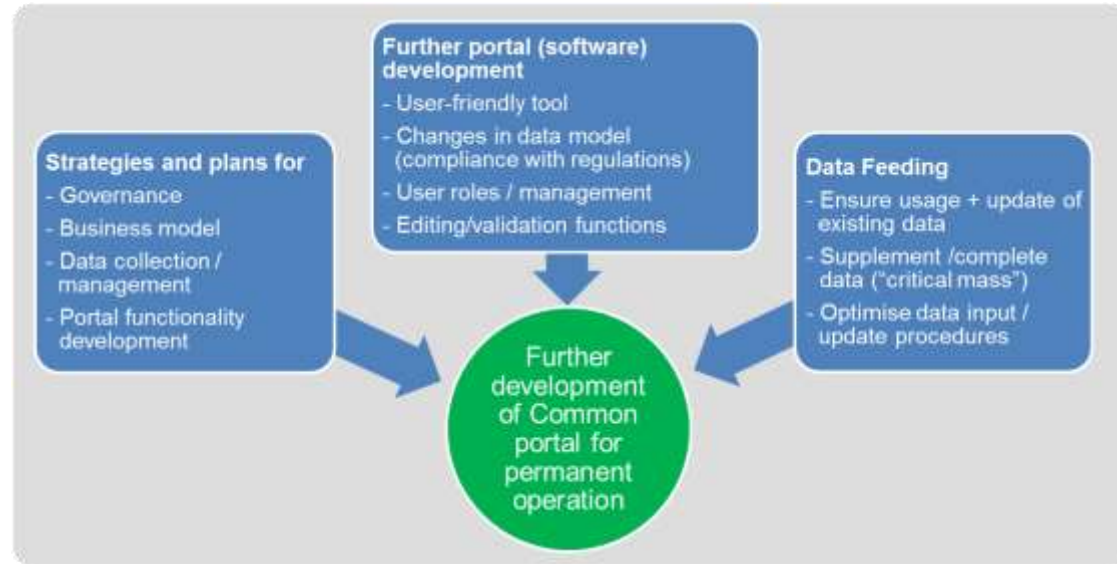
Strategies and plans for
- Governance
- Business model
- Data collection / management
- Portal functionality development

Further portal (software) development
- User-friendly tool
- Changes in data model (compliance with regulations)
- User roles / management
- Editing/validation functions

Data Feeding
- Ensure usage + update of existing data
- Supplement /complete data ("critical mass")
- Optimise data input / update procedures

Further development of Common portal for permanent operation